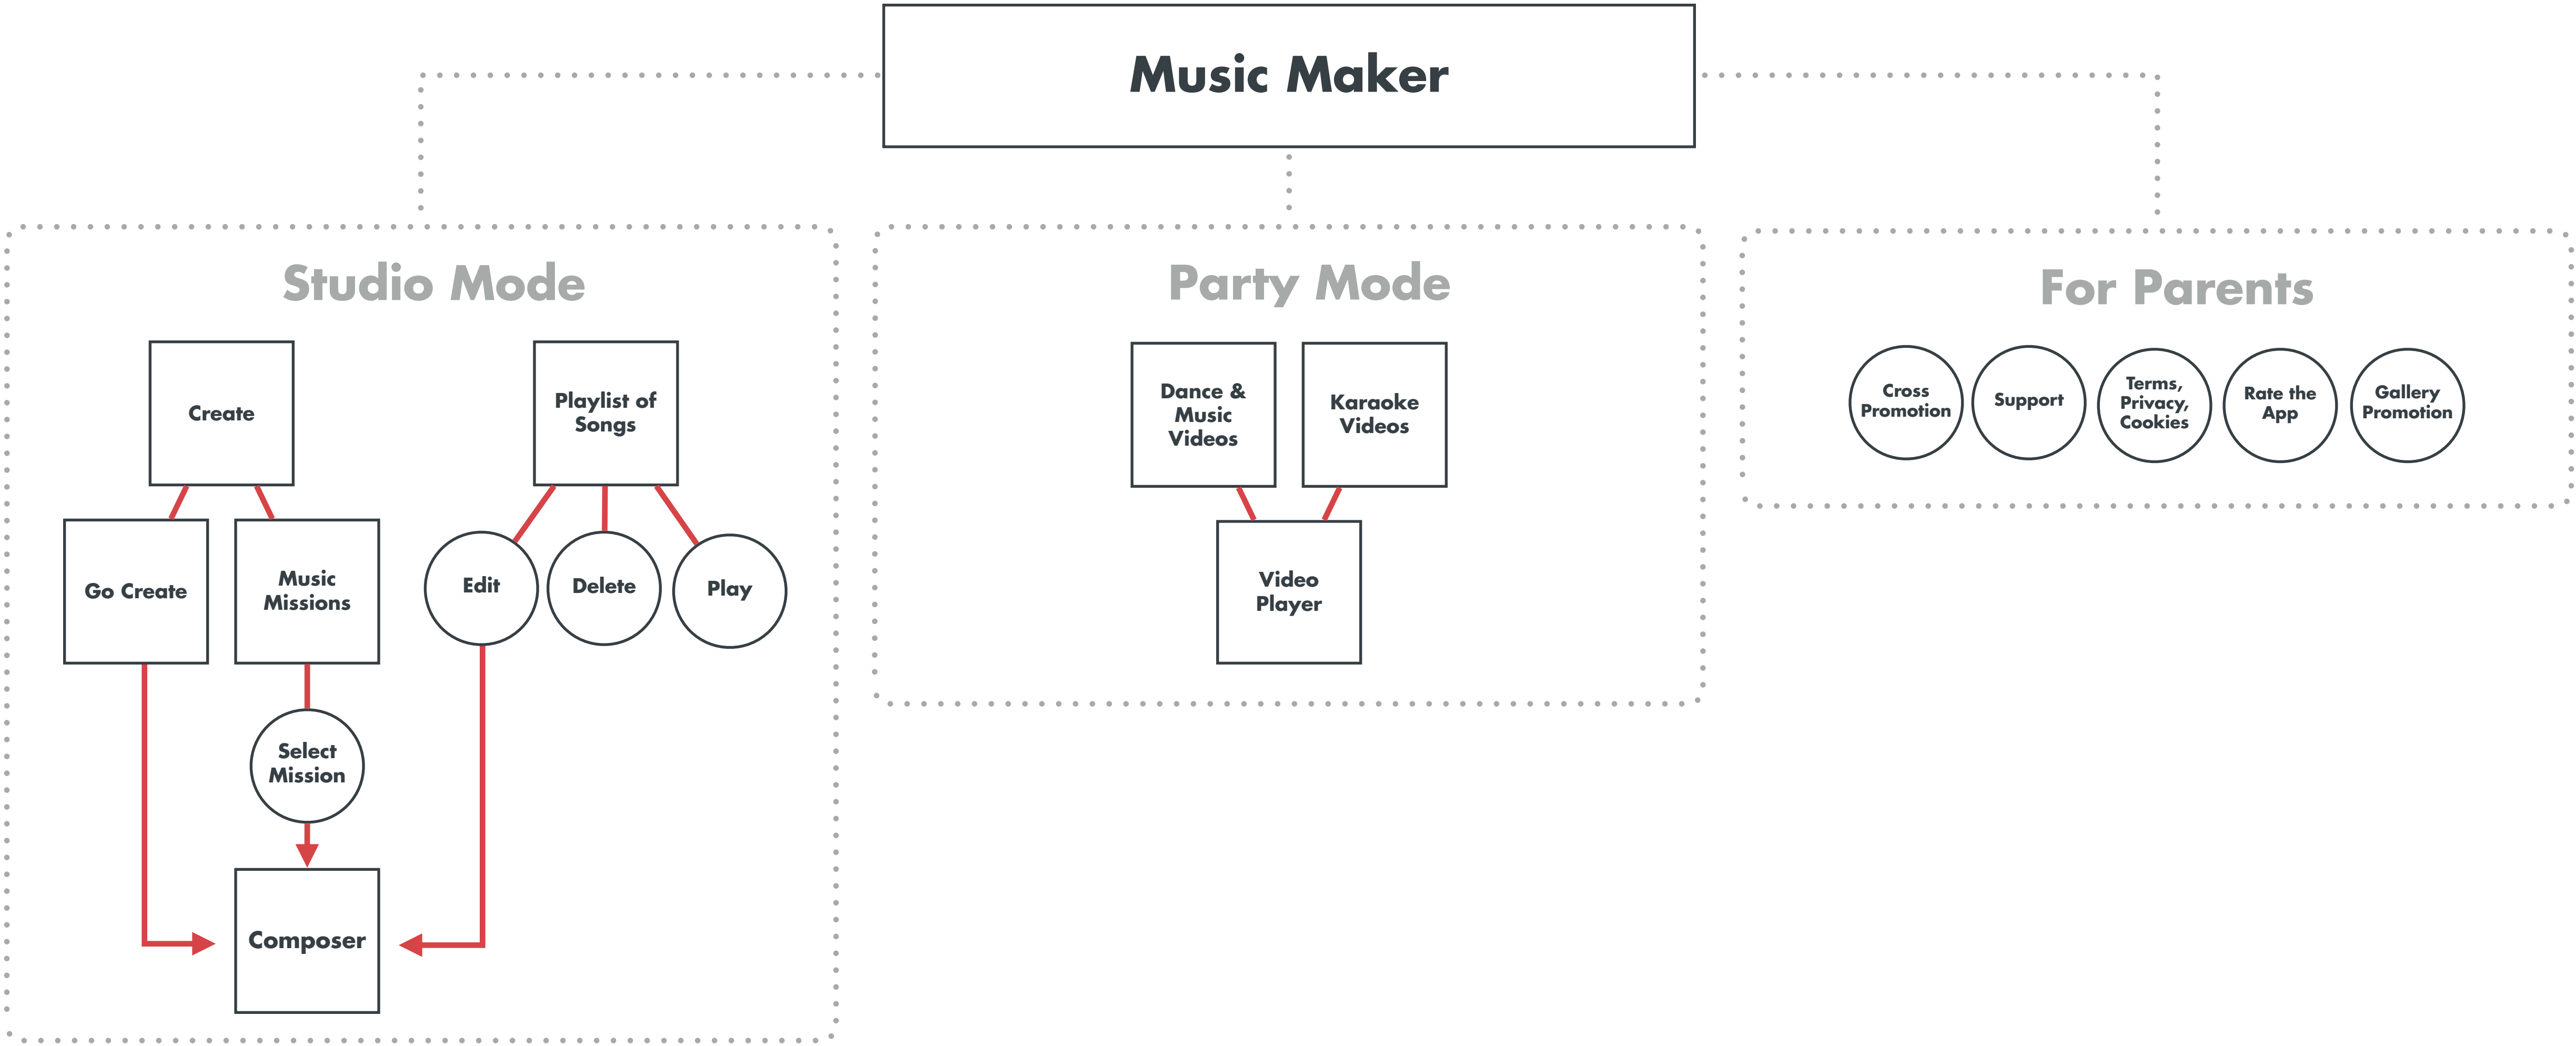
Music Maker

Studio Mode

Create

Go Create

Music Missions

Select Mission

Composer

Playlist of Songs

Edit

Delete

Play

Party Mode

Dance & Music Videos

Karaoke Videos

Video Player

For Parents

Cross Promotion

Support

Terms, Privacy, Cookies

Rate the App

Gallery Promotion